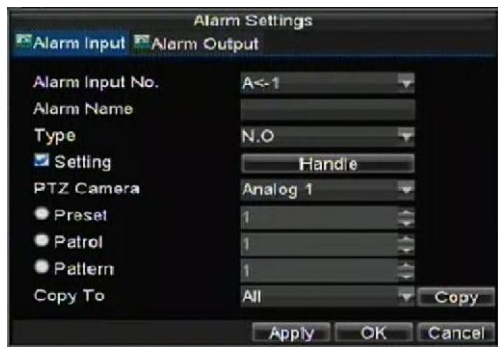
Alarm Settings
Alarm Input Alarm Output

| | |
|---|---|
| Alarm Input No. | A<-1 |
| Alarm Name | |
| Type | N.O |
| Setting | Handle |
| PTZ Camera | Analog 1 |
| Preset | 1 |
| Patrol | 1 |
| Pattern | 1 |
| Copy To | All |

Copy

Apply OK Cancel